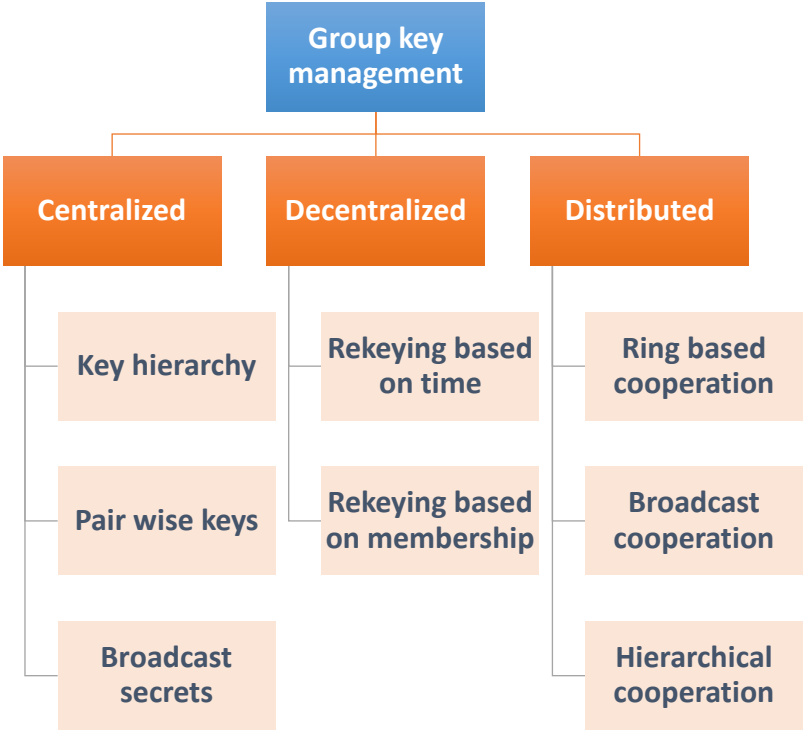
Group key management

Centralized

Key hierarchy

Pair wise keys

Broadcast secrets

Decentralized

Rekeying based on time

Rekeying based on membership

Distributed

Ring based cooperation

Broadcast cooperation

Hierarchical cooperation